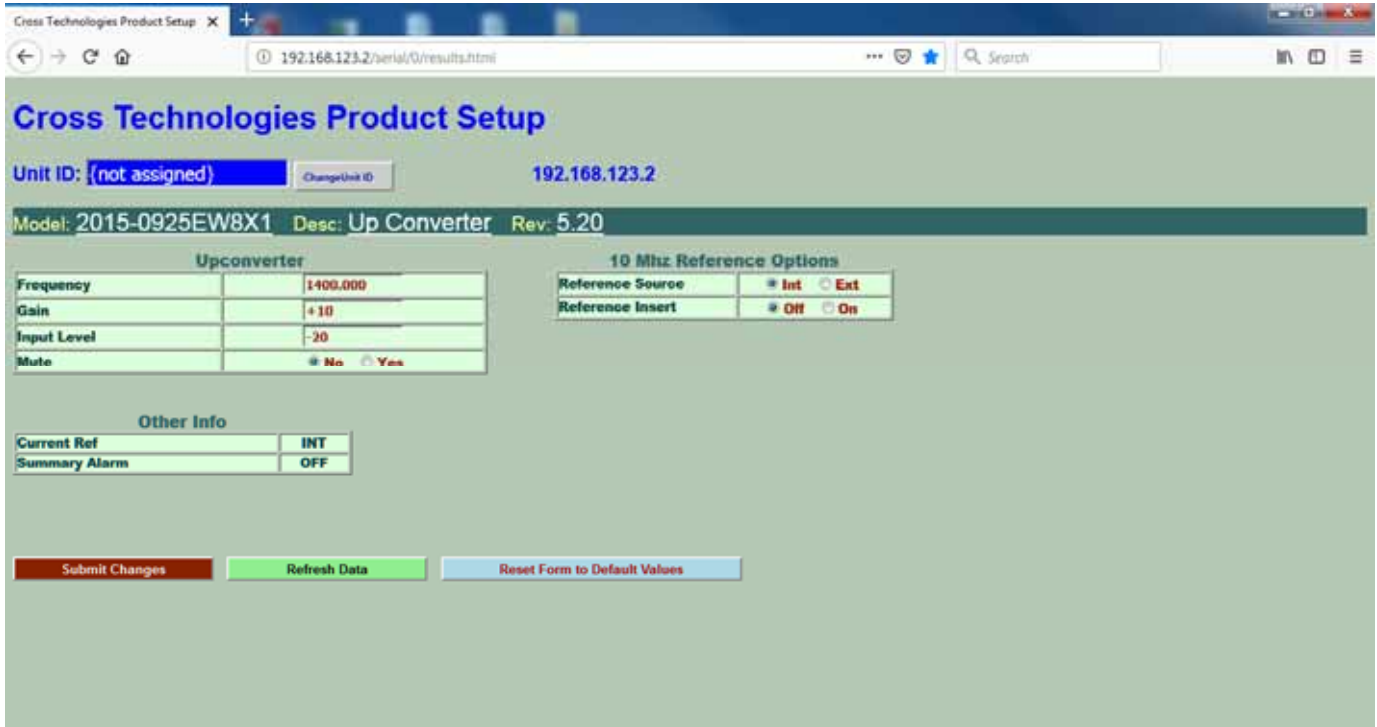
Cross Technologies Product Setup

192.168.123.2/serial/0/results.html

Search

Cross Technologies Product Setup

Unit ID: {not assigned} Change Unit ID 192.168.123.2

Model: 2015-0925EW8X1 Desc: Up Converter Rev: 5.20

Upconverter

| | | |
|---|---|---|
| Frequency | | 1400.000 |
| Gain | | +10 |
| Input Level | | -20 |
| Mute | | No Yes |

10 Mhz Reference Options

| | |
|---|---|
| Reference Source | Int Ext |
| Reference Insert | Off On |

Other Info

| | |
|---|---|
| Current Ref | INT |
| Summary Alarm | OFF |

Submit Changes Refresh Data Reset Form to Default Values